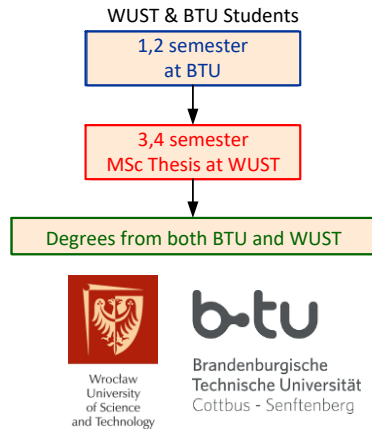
WUST & BTU Students

1,2 semester
at BTU

3,4 semester
MSc Thesis at WUST

Degrees from both BTU and WUST

Wrocław
University
of Science
and Technology

b-tu

Brandenburgische
Technische Universität
Cottbus - Senftenberg